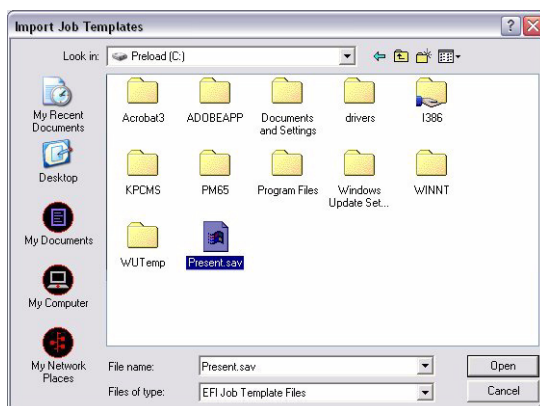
Import Job Templates

Look in: Preload (C:)

My Recent Documents

Desktop

My Documents

My Computer

My Network Places

Acrobat3
ADOBEAPP
Documents and Settings
drivers
I386
KPCMS
PM65
Program Files
Windows Update Set...
WINNT
WUTemp
Present.sav

File name: Present.sav
Files of type: EFI Job Template Files

Open
Cancel